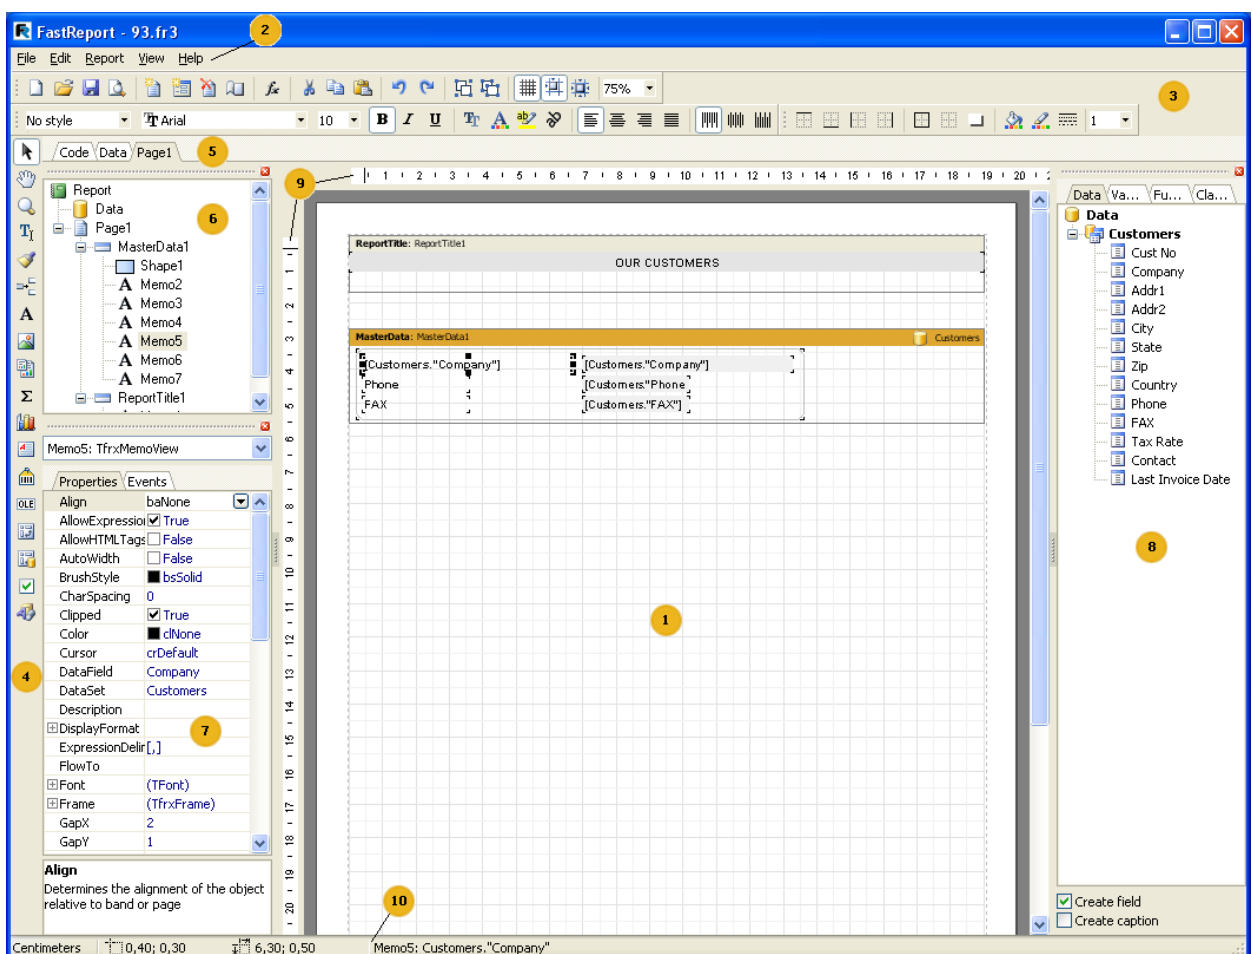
FastReport - 93.fr3

2

File Edit Report View Help

75%

3

No style Arial 10 B I U 1

Code Data Page1

5

Report
Data
Page1
MasterData1
Shape1
Memo2
Memo3
Memo4
Memo5
Memo6
Memo7
ReportTitle1

6

9

1 2 3 4 5 6 7 8 9 10 11 12 13 14 15 16 17 18 19 20

ReportTitle: ReportTitle1

OUR CUSTOMERS

MasterData: MasterData1 Customers

[Customers."Company"] [Customers."Company"]
Phone [Customers."Phone"]
FAX [Customers."FAX"]

Memo5: TfrxMemoView

Properties Events

| Align | baNone |
|---|---|
| AllowExpressio | True |
| AllowHTMLTags | False |
| AutoWidth | False |
| BrushStyle | bsSolid |
| CharSpacing | 0 |
| Clipped | True |
| Color | clNone |
| Cursor | crDefault |
| DataField | Company |
| DataSet | Customers |
| Description | |
| DisplayFormat | |
| ExpressionDelir | [,] |
| FlowTo | |
| Font | (TFont) |
| Frame | (TfrxFrame) |
| GapX | 2 |
| GapY | 1 |

4

7

Align
Determines the alignment of the object relative to band or page

1

Data Va... Fu... Cla...

Data
Customers
Cust No
Company
Addr1
Addr2
City
State
Zip
Country
Phone
FAX
Tax Rate
Contact
Last Invoice Date

8

Create field
Create caption

10

Centimeters 0,40; 0,30 6,30; 0,50 Memo5: Customers."Company"